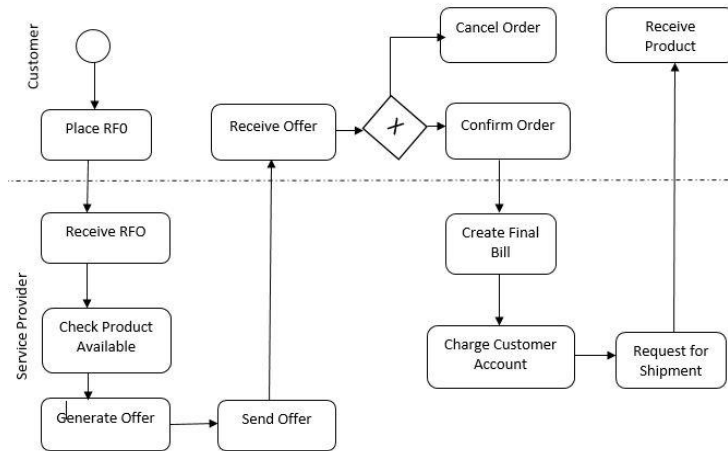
Customer

Place RF0

Receive Offer

X

Cancel Order

Confirm Order

Receive Product

Service Provider

Receive RFO

Check Product Available

Generate Offer

Send Offer

Create Final Bill

Charge Customer Account

Request for Shipment